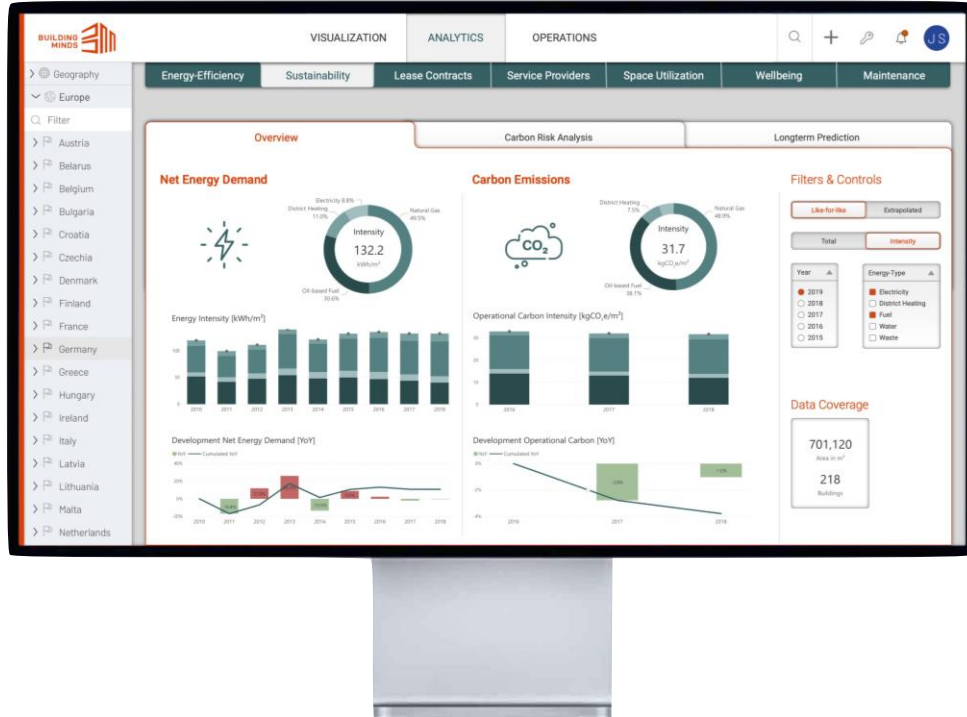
BUILDING MINDS

VISUALIZATION ANALYTICS OPERATIONS

JS

Geography
Europe
Filter
Austria
Belarus
Belgium
Bulgaria
Croatia
Czechia
Denmark
Finland
France
Germany
Greece
Hungary
Ireland
Italy
Latvia
Lithuania
Malta
Netherlands

Energy-Efficiency Sustainability Lease Contracts Service Providers Space Utilization Wellbeing Maintenance

Overview Carbon Risk Analysis Longterm Prediction

Net Energy Demand

Electricity 8.8%
District Heating 11.0%
Natural Gas 49.5%
Oil-based Fuel 30.6%

Intensity
132.2
kWh/m²

Energy Intensity [kWh/m²]

2010 2011 2012 2013 2014 2015 2016 2017 2018

Development Net Energy Demand [YoY]

YoY Cumulated YoY

2010 2011 2012 2013 2014 2015 2016 2017 2018

Carbon Emissions

District Heating 7.5%
Natural Gas 48.9%
Oil-based Fuel 38.1%

Intensity
31.7
kgCO₂e/m²

Operational Carbon Intensity [kgCO₂e/m²]

2016 2017 2018

Development Operational Carbon [YoY]

YoY Cumulated YoY

2016 2017 2018

Filters & Controls

Like-for-like Extrapolated

Total Intensity

Year
2019
2018
2017
2016
2015

Energy-Type
Electricity
District Heating
Fuel
Water
Waste

Data Coverage

701,120
Area in m²

218
Buildings